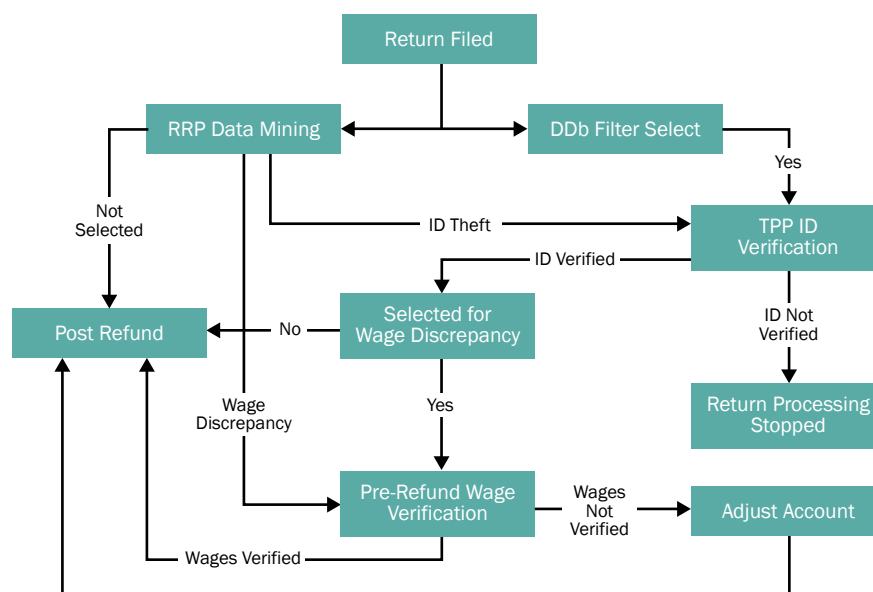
Return Filed

RRP Data Mining

DDb Filter Select

Yes

Not Selected

ID Theft

TPP ID Verification

ID Verified

Post Refund

No

Selected for Wage Discrepancy

ID Not Verified

Return Processing Stopped

Wage Discrepancy

Yes

Pre-Refund Wage Verification

Wages Not Verified

Adjust Account

Wages Verified